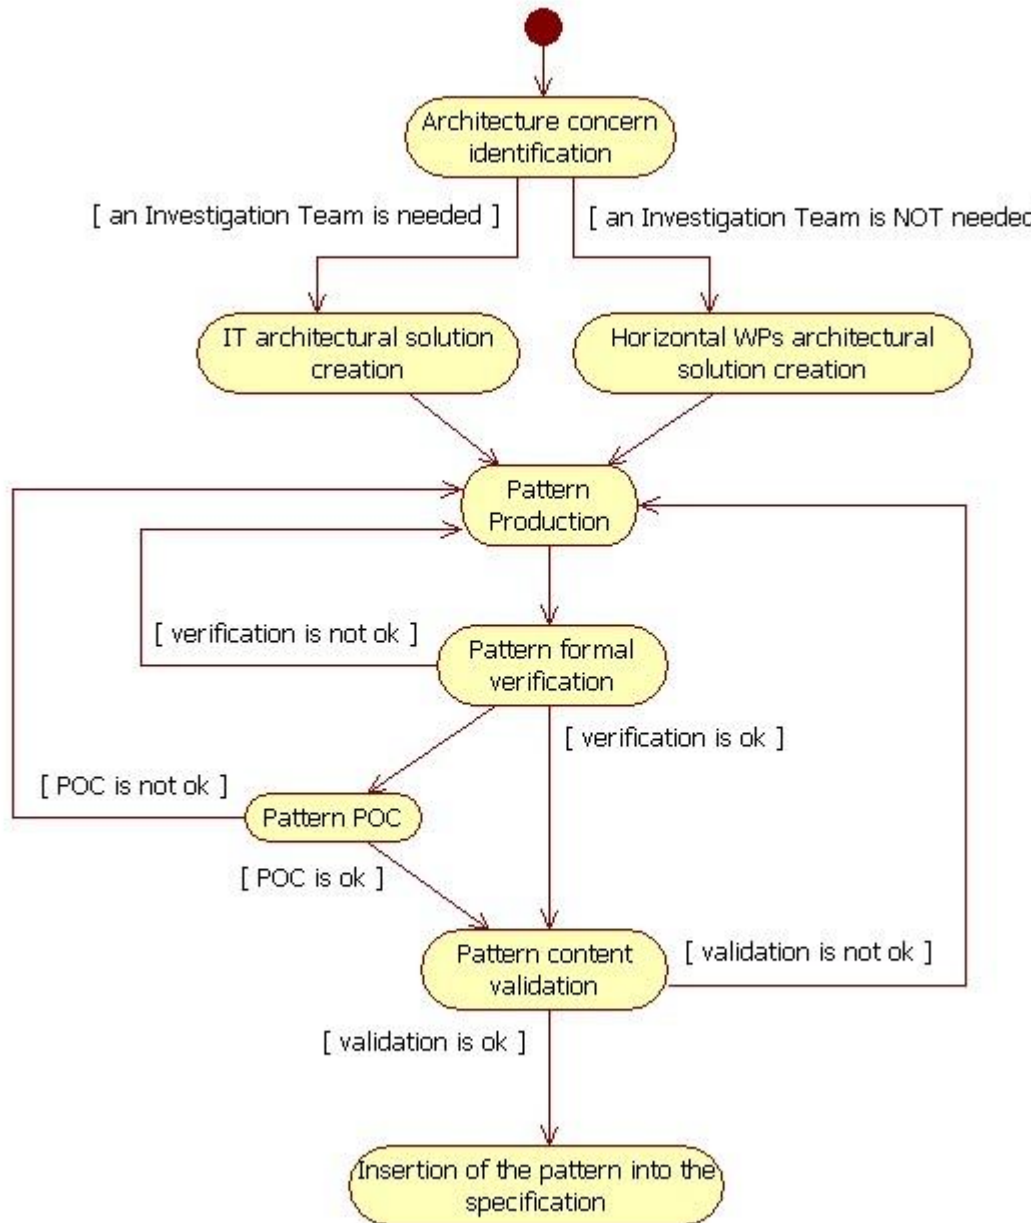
Architecture concern identification

[ an Investigation Team is needed ]

[ an Investigation Team is NOT needed

IT architectural solution creation

Horizontal WPs architectural solution creation

Pattern Production

[ verification is not ok ]

Pattern formal verification

[ verification is ok ]

[ POC is not ok ]

Pattern POC

[ POC is ok ]

Pattern content validation

[ validation is not ok ]

[ validation is ok ]

Insertion of the pattern into the specification